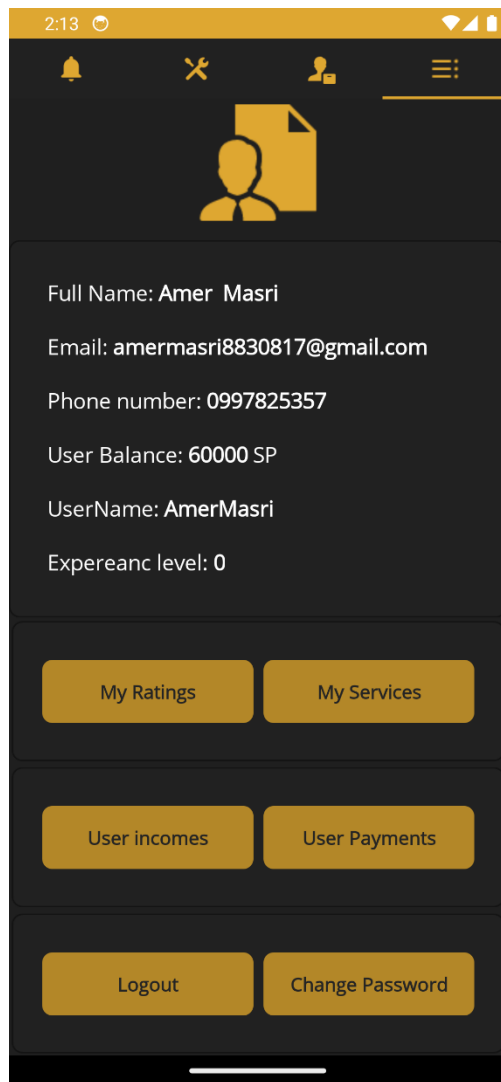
2:13

Full Name: Amer Masri

Email: amermasri8830817@gmail.com

Phone number: 0997825357

User Balance: 60000 SP

UserName: AmerMasri

Expereanc level: 0

My Ratings

My Services

User incomes

User Payments

Logout

Change Password